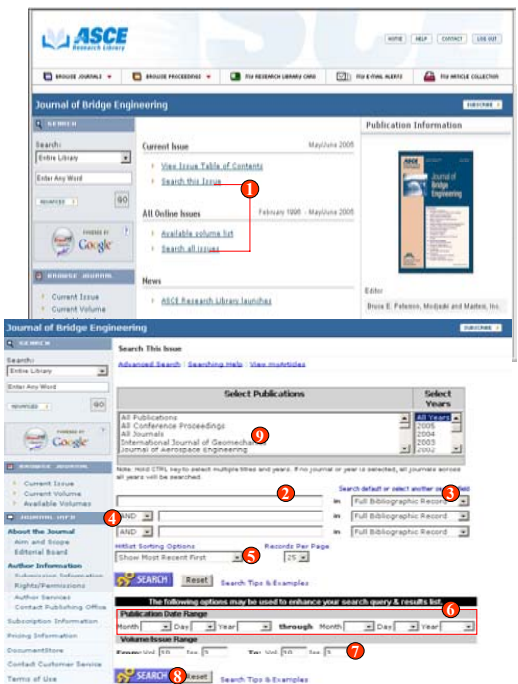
ASCE Research Library

HOME | HELP | CONTACT | LOG OUT

BROWSE JOURNALS | BROWSE PROCEEDINGS | ITU RESEARCH LIBRARY CARD | ITU E-MAIL ALERTS | ITU ARTICLE COLLECTION

Journal of Bridge Engineering

SUBSCRIBE

SEARCH

Search: Entire Library

Enter Any Word

ADVANCED | GO

POWERED BY Google

BROWSE JOURNAL

Current Issue
Current Volume

Current Issue May/June 2005

View Issue Table of Contents
Search this Issue

1

All Online Issues February 1996 - May/June 2005

Available volume list
Search all issues

News

ASCE Research Library launches

Publication Information

Journal of Bridge Engineering

Editor

Bruce E. Peterson, Modjeski and Masters, Inc.

Journal of Bridge Engineering

SUBSCRIBE

SEARCH

Search: Entire Library

Enter Any Word

ADVANCED | GO

POWERED BY Google

BROWSE JOURNAL

Current Issue
Current Volume
Available Volumes

JOURNAL INFO

About the Journal
Aim and Scope
Editorial Board

Author Information
Submission Information
Rights/Permissions
Author Services
Contact Publishing Office

Subscription Information

Pricing Information

DocumentStore

Contact Customer Service

Terms of Use

Search This Issue

Advanced Search | Searching Help | View myArticles

| Select Publications | Select Years |
|---|---|
| All Publications<br>All Conference Proceedings<br>All Journals<br>International Journal of Geomechanics<br>Journal of Aerospace Engineering | All Years<br>2005<br>2004<br>2003<br>2002 |

9

Note: Hold CTRL key to select multiple titles and years. If no journal or year is selected, all journals across all years will be searched.

2

Search default or select another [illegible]

in Full Bibliographic Record

3

4 AND in Full Bibliographic Record

AND in Full Bibliographic Record

Hitlist Sorting Options

Show Most Recent First

5

Records Per Page 25

SEARCH | Reset | Search Tips & Examples

The following options may be used to enhance your search query & results list.

6

Publication Date Range

Month Day Year through Month Day Year

Volume/Issue Range

From: Vol. Iss. To: Vol. Iss.

7

SEARCH 8 Reset | Search Tips & Examples